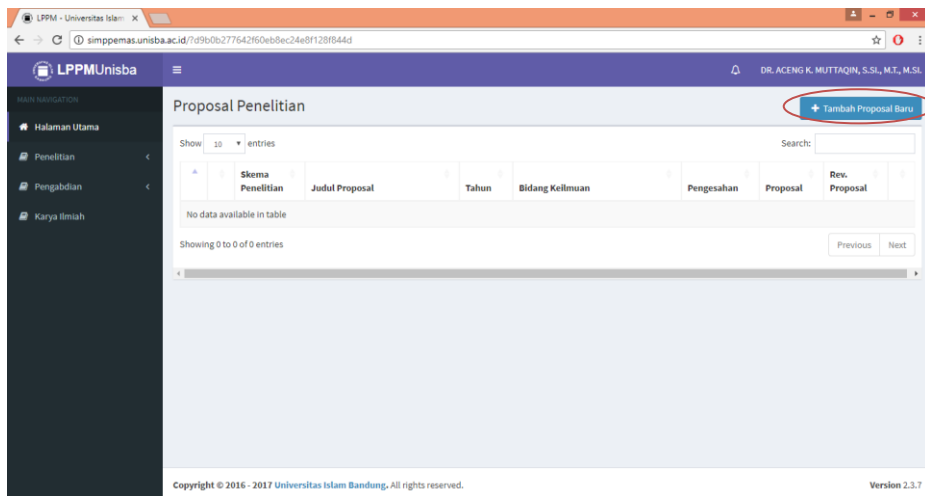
LPPM - Universitas Islam ×

simppemas.unisba.ac.id/?d9b0b277642f60eb8ec24e8f128f844d

LPPMUnisba

DR. ACENG K. MUTTAQIN, S.Si., M.T., M.Si.

MAIN NAVIGATION

Halaman Utama

Penelitian

Pengabdian

Karya Ilmiah

Proposal Penelitian

+ Tambah Proposal Baru

Show 10 entries

Search:

| | Skema Penelitian | Judul Proposal | Tahun | Bidang Keilmuan | Pengesahan | Proposal | Rev. Proposal | |
|---|---|---|---|---|---|---|---|---|
| No data available in table | | | | | | | | |

Showing 0 to 0 of 0 entries

Previous Next

Copyright © 2016 - 2017 Universitas Islam Bandung. All rights reserved.

Version 2.3.7